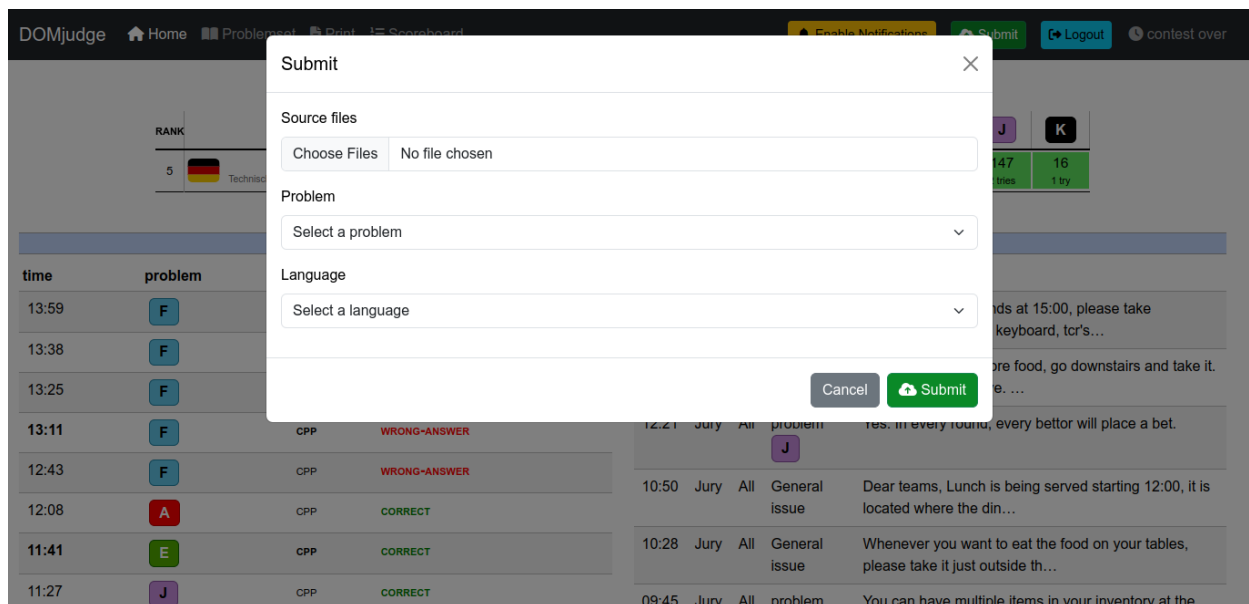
DOMjudge Home Problemset Print Scoreboard Enable Notifications Submit Logout contest over

Submit

Source files

Choose Files No file chosen

Problem

Select a problem

Language

Select a language

Cancel Submit

RANK

5 Technisc

J K
147 tries
16 1 try

time problem

13:59 F
13:38 F
13:25 F
13:11 F CPP WRONG-ANSWER
12:43 F CPP WRONG-ANSWER
12:08 A CPP CORRECT
11:41 E CPP CORRECT
11:27 J CPP CORRECT

nds at 15:00, please take keyboard, tcr's…

ore food, go downstairs and take it. e. …

12:21 Jury All problem J Yes. In every round, every bettor will place a bet.

10:50 Jury All General issue Dear teams, Lunch is being served starting 12:00, it is located where the din…

10:28 Jury All General issue Whenever you want to eat the food on your tables, please take it just outside th…

09:45 Jury All problem You can have multiple items in your inventory at the